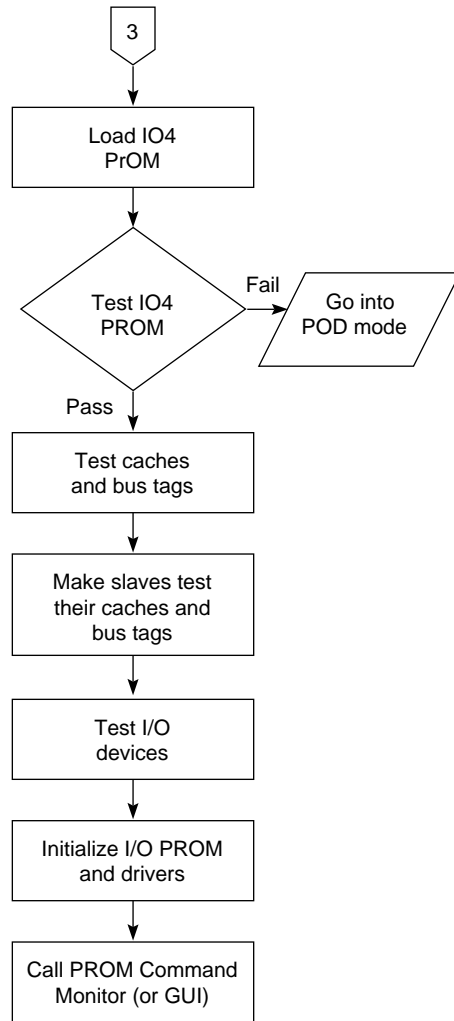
3

Load IO4 PrOM

Test IO4 PROM

Fail

Go into POD mode

Pass

Test caches and bus tags

Make slaves test their caches and bus tags

Test I/O devices

Initialize I/O PROM and drivers

Call PROM Command Monitor (or GUI)